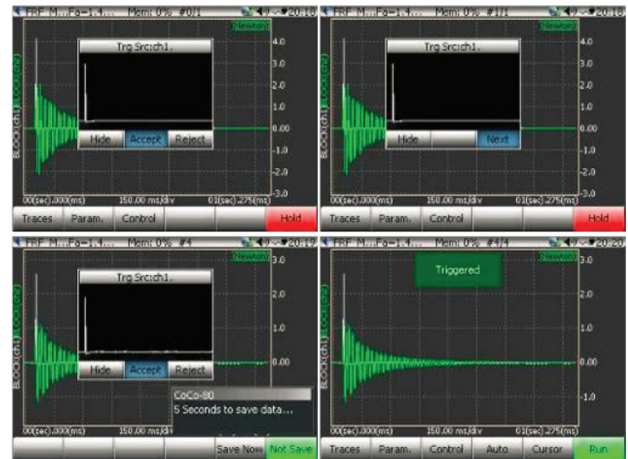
FRF M...Fo-1.4... Mem: 0% #0/1 20:18
(Newton)
Trg Src:ch1.
4.0
3.0
2.0
1.0
0.00
-1.0
-2.0
-3.0
BLOCK(ch1) LOCK(ch2)
Hide
Accept
Reject
00(sec).000(ms)
150.00 ms/div
01(sec).275(ms)
Traces
Param.
Control
Hold

FRF M...Fo-1.4... Mem: 0% #1/1 20:18
(Newton)
Trg Src:ch1.
4.0
3.0
2.0
1.0
0.00
-1.0
-2.0
-3.0
BLOCK(ch1) LOCK(ch2)
Hide
Next
00(sec).000(ms)
150.00 ms/div
01(sec).275(ms)
Traces
Param.
Control
Hold

FRF M...Fo-1.4... Mem: 0% #4 20:19
(Newton)
Trg Src:ch1.
3.0
2.0
1.0
0.00
BLOCK(ch1) LOCK(ch2)
Hide
Accept
Reject
CoCo-80
5 Seconds to save data...
00(sec).000(ms)
150.00 ms/div
Save Now
Not Save

FRF M...Fo-1.4... Mem: 0% #4/4 20:20
(Newton)
Triggered
3.0
2.0
1.0
0.00
-1.0
BLOCK(ch1) LOCK(ch2)
00(sec).000(ms)
150.00 ms/div
01(sec).275(ms)
Traces
Param.
Control
Auto
Cursor
Run